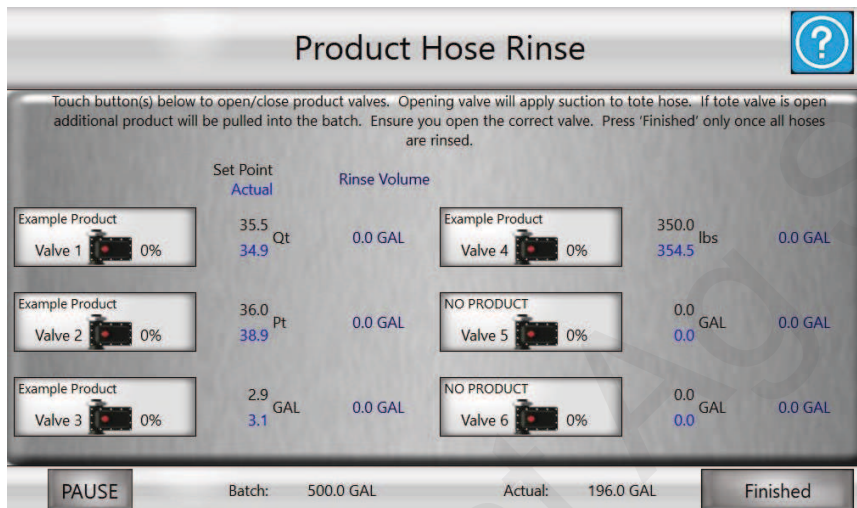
Product Hose Rinse

?

Touch button(s) below to open/close product valves. Opening valve will apply suction to tote hose. If tote valve is open additional product will be pulled into the batch. Ensure you open the correct valve. Press 'Finished' only once all hoses are rinsed.

Set Point
Actual

Rinse Volume

Example Product
Valve 1 0%
35.5
34.9
Qt
0.0 GAL

Example Product
Valve 4 0%
350.0
354.5
lbs
0.0 GAL

Example Product
Valve 2 0%
36.0
38.9
Pt
0.0 GAL

NO PRODUCT
Valve 5 0%
0.0
0.0
GAL
0.0 GAL

Example Product
Valve 3 0%
2.9
3.1
GAL
0.0 GAL

NO PRODUCT
Valve 6 0%
0.0
0.0
GAL
0.0 GAL

PAUSE
Batch: 500.0 GAL
Actual: 196.0 GAL
Finished